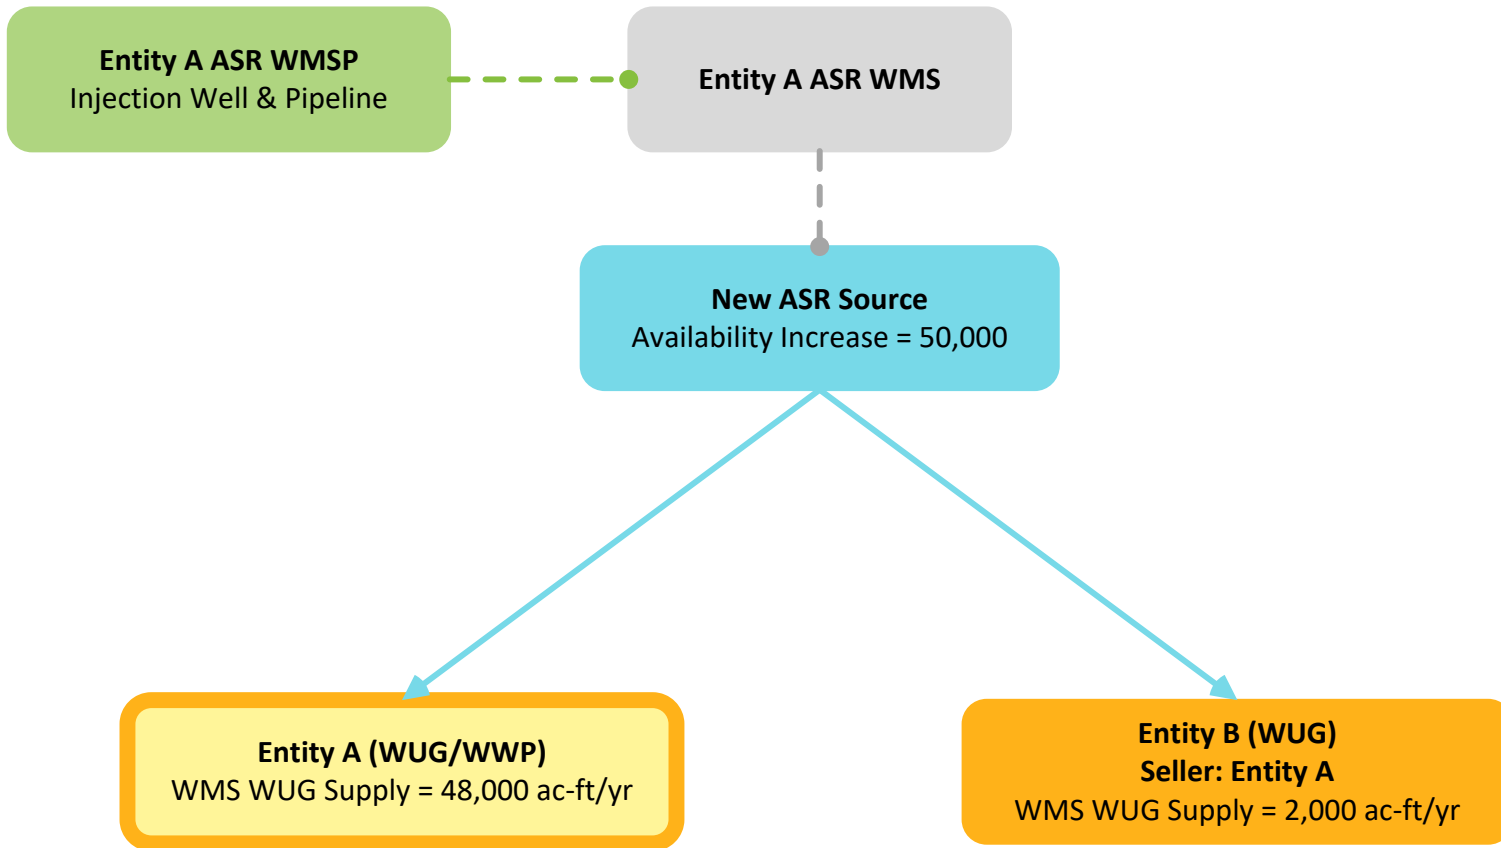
Entity A ASR WMSP
Injection Well & Pipeline

Entity A ASR WMS

New ASR Source
Availability Increase = 50,000

Entity A (WUG/WWP)
WMS WUG Supply = 48,000 ac-ft/yr

Entity B (WUG)
Seller: Entity A
WMS WUG Supply = 2,000 ac-ft/yr